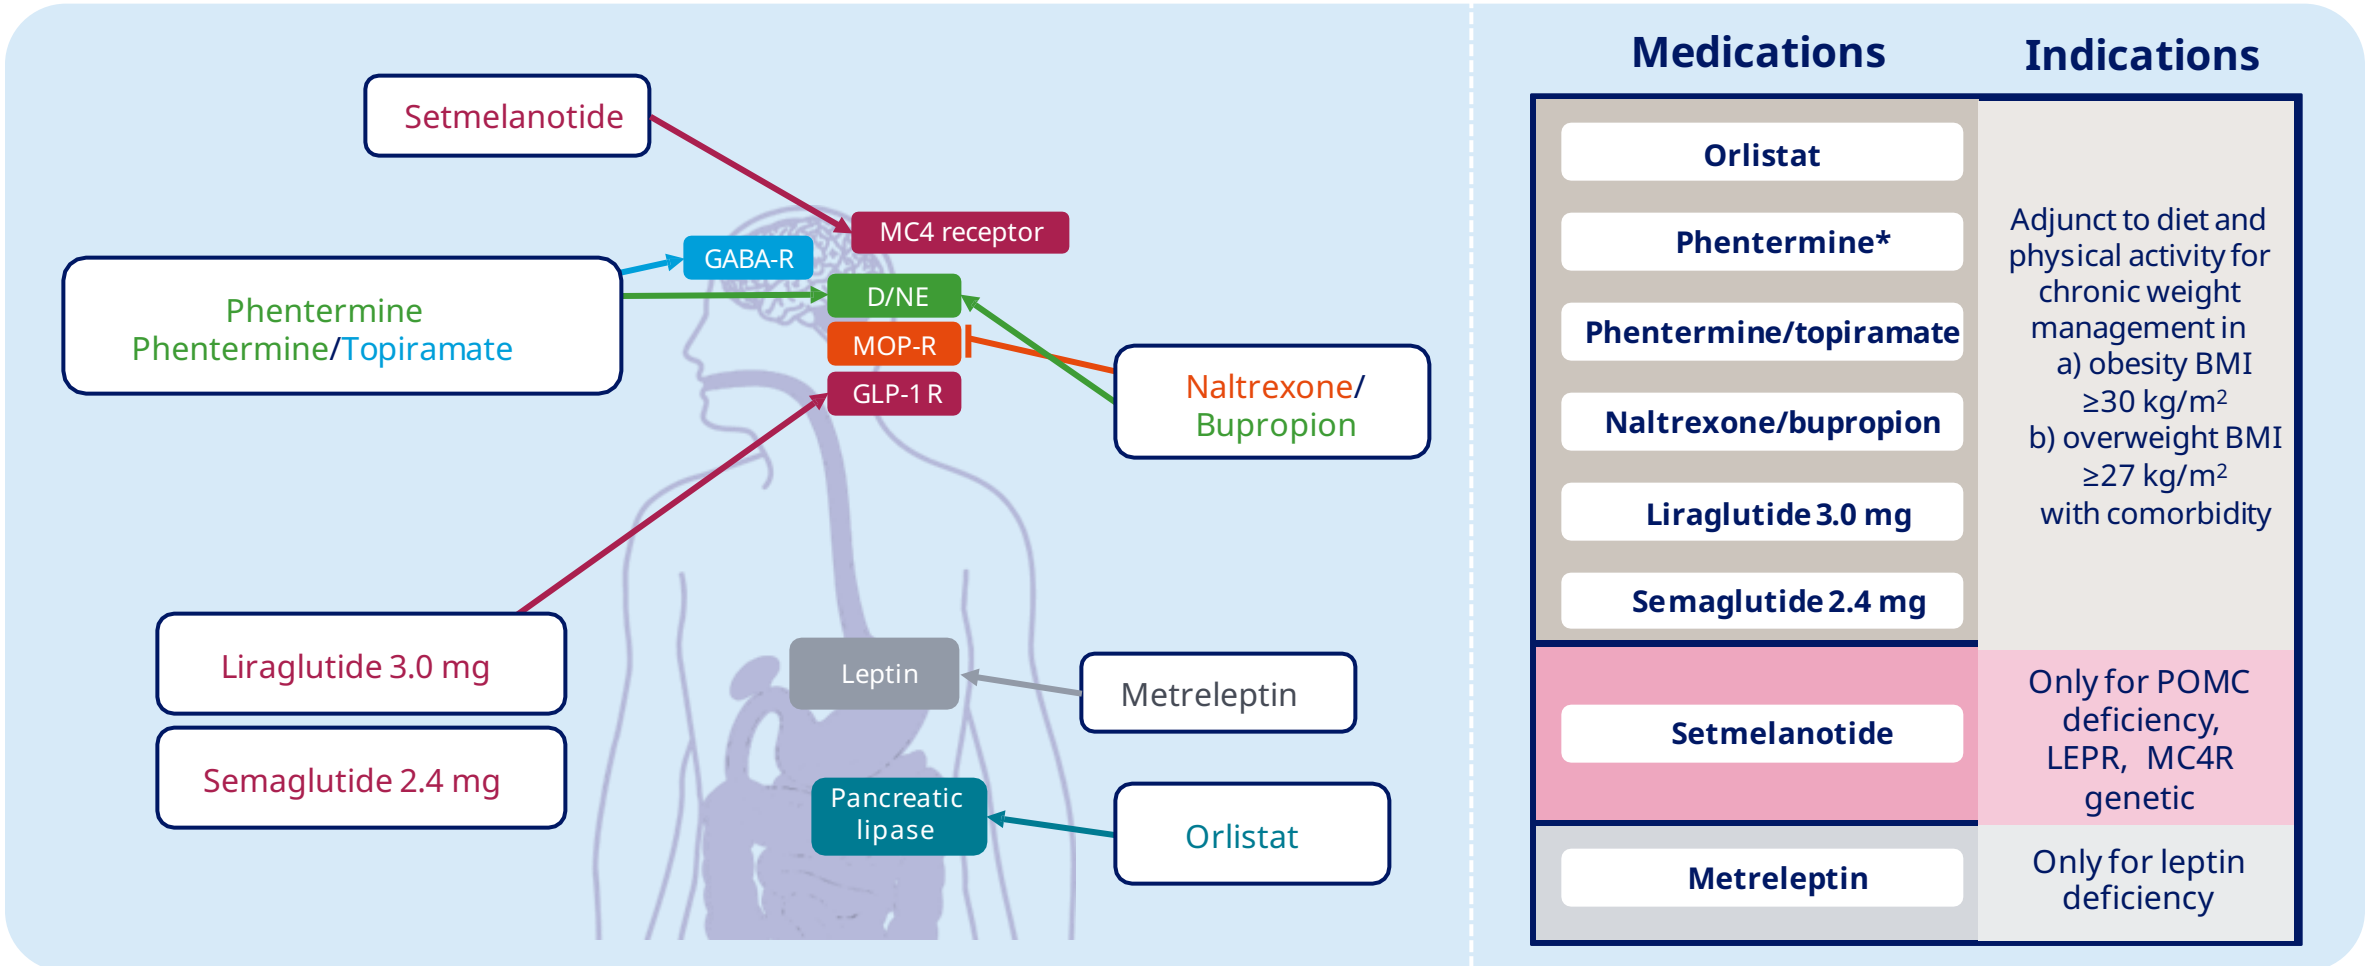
Setmelanotide

MC4 receptor

GABA-R

Phentermine
Phentermine/Topiramate

D/NE

MOP-R

GLP-1 R

Naltrexone/
Bupropion

Liraglutide 3.0 mg

Semaglutide 2.4 mg

Leptin

Metreleptin

Pancreatic lipase

Orlistat

| Medications | Indications |
|---|---|
| Orlistat<br>Phentermine*<br>Phentermine/topiramate<br>Naltrexone/bupropion<br>Liraglutide 3.0 mg<br>Semaglutide 2.4 mg | Adjunct to diet and physical activity for chronic weight management in a) obesity BMI ≥30 kg/m$^2$ b) overweight BMI ≥27 kg/m$^2$ with comorbidity |
| Setmelanotide | Only for POMC deficiency, LEPR, MC4R genetic |
| Metreleptin | Only for leptin deficiency |